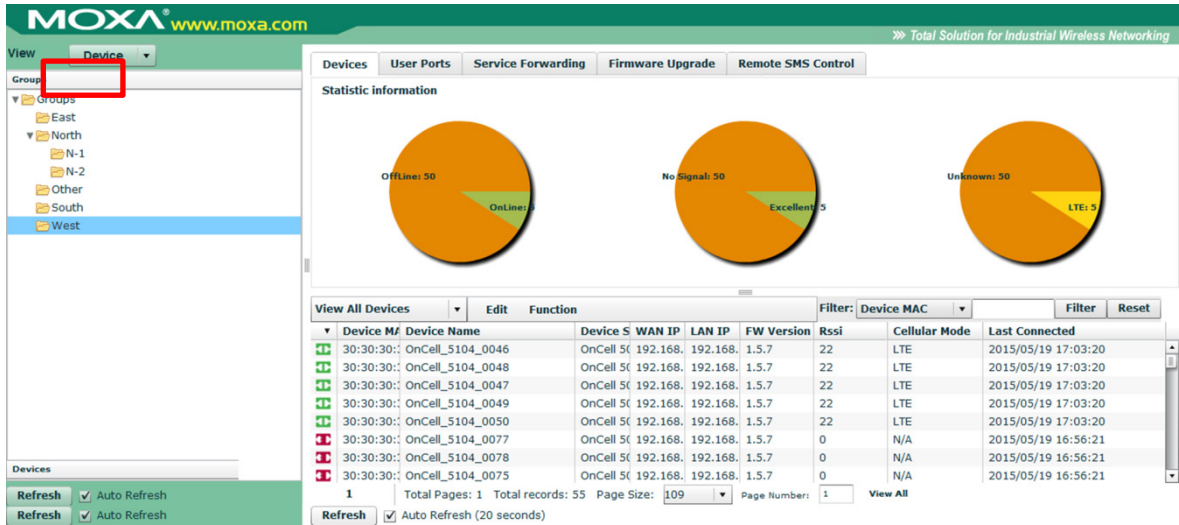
MOXA www.moxa.com

>> Total Solution for Industrial Wireless Networking

View Device

Group

Groups
East
North
N-1
N-2
Other
South
West

Devices

Refresh Auto Refresh
Refresh Auto Refresh

Devices | User Ports | Service Forwarding | Firmware Upgrade | Remote SMS Control

Statistic information

OffLine: 50
OnLine: 5

No Signal: 50
Excellent: 5

Unknown: 50
LTE: 5

View All Devices | Edit | Function

Filter: Device MAC | Filter | Reset

| | Device MA | Device Name | Device S | WAN IP | LAN IP | FW Version | Rssi | Cellular Mode | Last Connected |
|---|---|---|---|---|---|---|---|---|---|
| | 30:30:30:: | OnCell_5104_0046 | OnCell 5( | 192.168. | 192.168. | 1.5.7 | 22 | LTE | 2015/05/19 17:03:20 |
| | 30:30:30:: | OnCell_5104_0048 | OnCell 5( | 192.168. | 192.168. | 1.5.7 | 22 | LTE | 2015/05/19 17:03:20 |
| | 30:30:30:: | OnCell_5104_0047 | OnCell 5( | 192.168. | 192.168. | 1.5.7 | 22 | LTE | 2015/05/19 17:03:20 |
| | 30:30:30:: | OnCell_5104_0049 | OnCell 5( | 192.168. | 192.168. | 1.5.7 | 22 | LTE | 2015/05/19 17:03:20 |
| | 30:30:30:: | OnCell_5104_0050 | OnCell 5( | 192.168. | 192.168. | 1.5.7 | 22 | LTE | 2015/05/19 17:03:20 |
| | 30:30:30:: | OnCell_5104_0077 | OnCell 5( | 192.168. | 192.168. | 1.5.7 | 0 | N/A | 2015/05/19 16:56:21 |
| | 30:30:30:: | OnCell_5104_0078 | OnCell 5( | 192.168. | 192.168. | 1.5.7 | 0 | N/A | 2015/05/19 16:56:21 |
| | 30:30:30:: | OnCell_5104_0075 | OnCell 5( | 192.168. | 192.168. | 1.5.7 | 0 | N/A | 2015/05/19 16:56:21 |

1 Total Pages: 1 Total records: 55 Page Size: 109 Page Number: 1 View All

Refresh Auto Refresh (20 seconds)